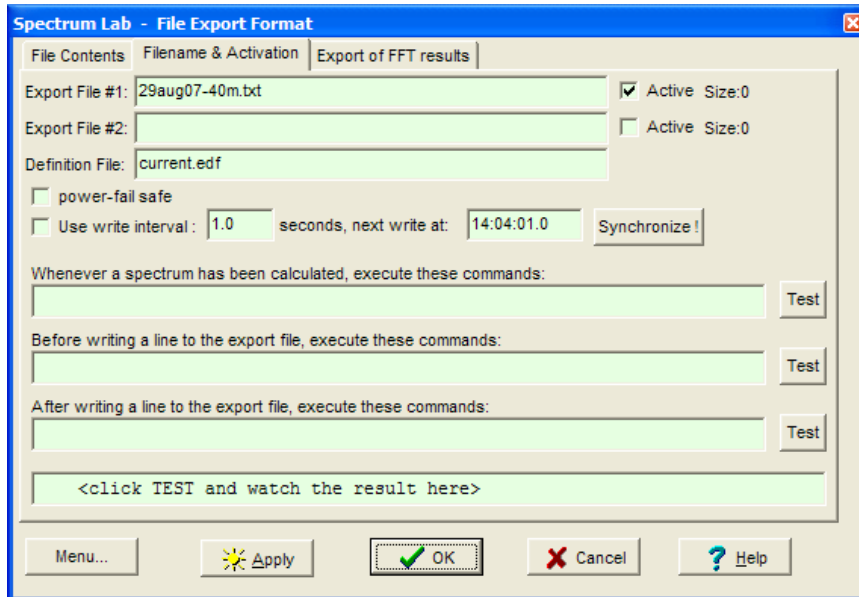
Spectrum Lab - File Export Format

File Contents | Filename & Activation | Export of FFT results

Export File #1: 29aug07-40m.txt
Active Size:0

Export File #2:
Active Size:0

Definition File: current.edf

power-fail safe

Use write interval : 1.0 seconds, next write at: 14:04:01.0
Synchronize !

Whenever a spectrum has been calculated, execute these commands:
Test

Before writing a line to the export file, execute these commands:
Test

After writing a line to the export file, execute these commands:
Test

<click TEST and watch the result here>

Menu... | Apply | OK | Cancel | Help